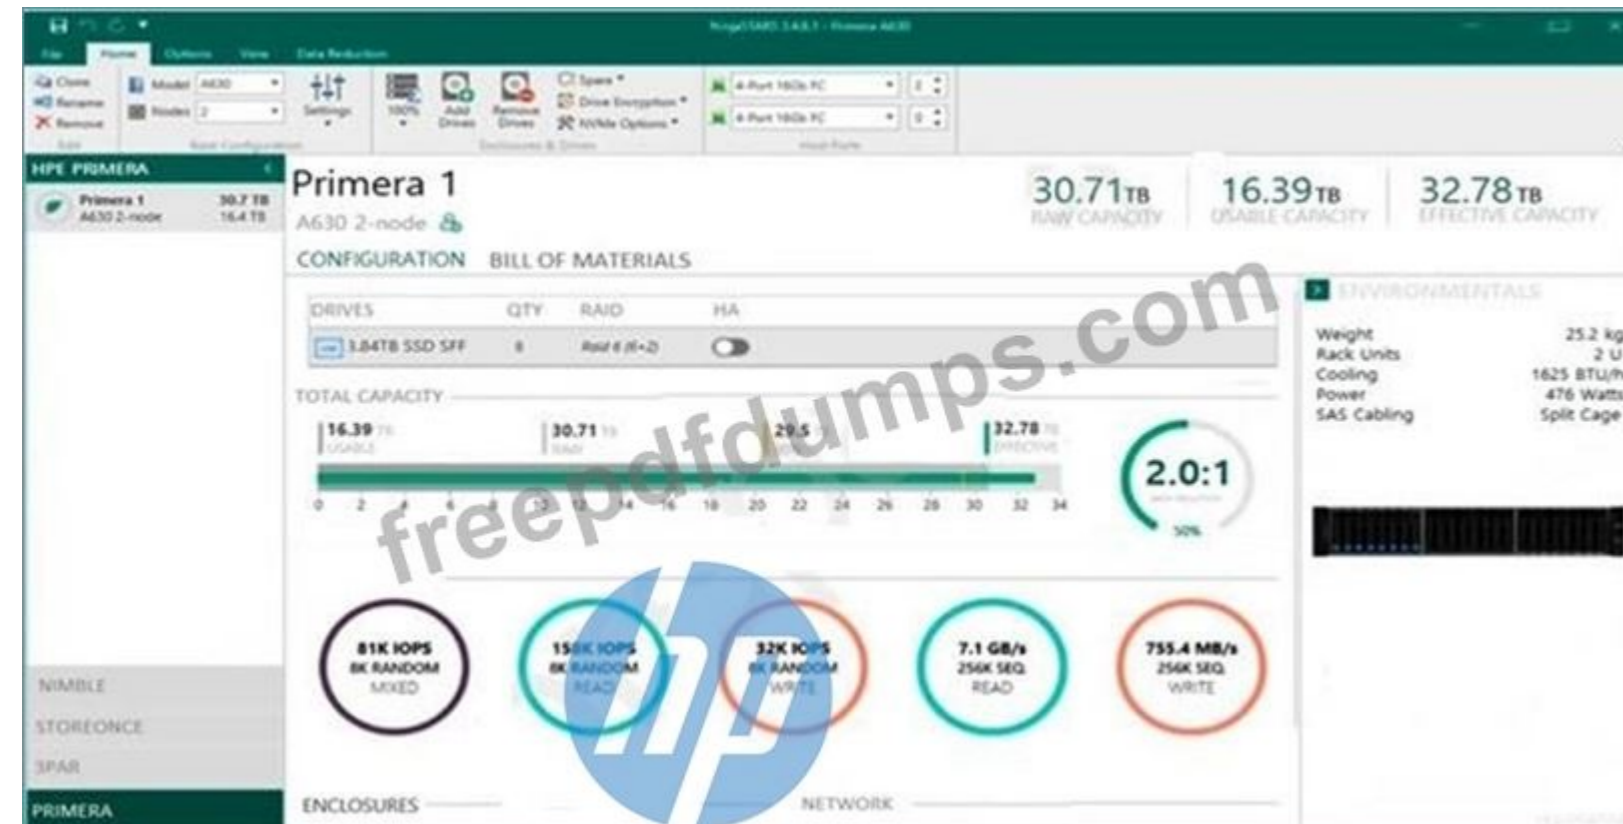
NinjaSTARS 3.4.8.1 - Primera A630

File Home Options View Data Reduction

Clone Rename Remove
Model A630
Nodes 2
Settings
100%
Add Drives
Remove Drives
Spare
Drive Encryption
NVMe Options
4-Port 16Gb FC 2
4-Port 16Gb FC 0
Edit Base Configuration Enclosures & Drives Host Ports

HPE PRIMERA
Primera 1 30.7 TB
A630 2-node 16.4 TB

Primera 1
A630 2-node

30.71TB RAW CAPACITY
16.39TB USABLE CAPACITY
32.78TB EFFECTIVE CAPACITY

CONFIGURATION BILL OF MATERIALS

| DRIVES | QTY | RAID | HA |
|---|---|---|---|
| 3.84TB SSD SFF | 8 | Raid 6 (6+2) | |

TOTAL CAPACITY
16.39 TB USABLE
30.71 TB RAW
29.5
32.78 TB EFFECTIVE
0 2 4 6 8 10 12 14 16 18 20 22 24 26 28 30 32 34

2.0:1
50%

ENVIRONMENTALS
Weight 25.2 kg
Rack Units 2 U
Cooling 1625 BTU/h
Power 476 Watts
SAS Cabling Split Cage

81K IOPS 8K RANDOM MIXED
158K IOPS 8K RANDOM READ
32K IOPS 8K RANDOM WRITE
7.1 GB/s 256K SEQ READ
755.4 MB/s 256K SEQ WRITE

NIMBLE
STOREONCE
3PAR
PRIMERA

ENCLOSURES
NETWORK

freepdfdumps.com